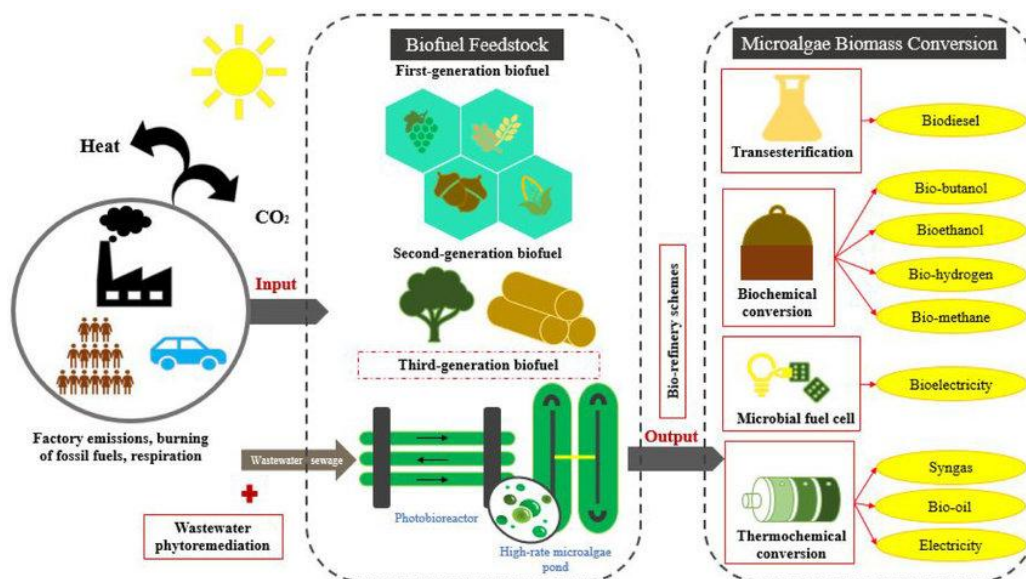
Heat

$CO_2$

Factory emissions, burning of fossil fuels, respiration

Input

Wastewater sewage

Wastewater phytoremediation

Biofuel Feedstock

First-generation biofuel

Second-generation biofuel

Third-generation biofuel

Photobioreactor

High-rate microalgae pond

Bio-refinery schemes

Output

Microalgae Biomass Conversion

Transesterification

Biodiesel

Biochemical conversion

Bio-butanol

Bioethanol

Bio-hydrogen

Bio-methane

Microbial fuel cell

Bioelectricity

Thermochemical conversion

Syngas

Bio-oil

Electricity